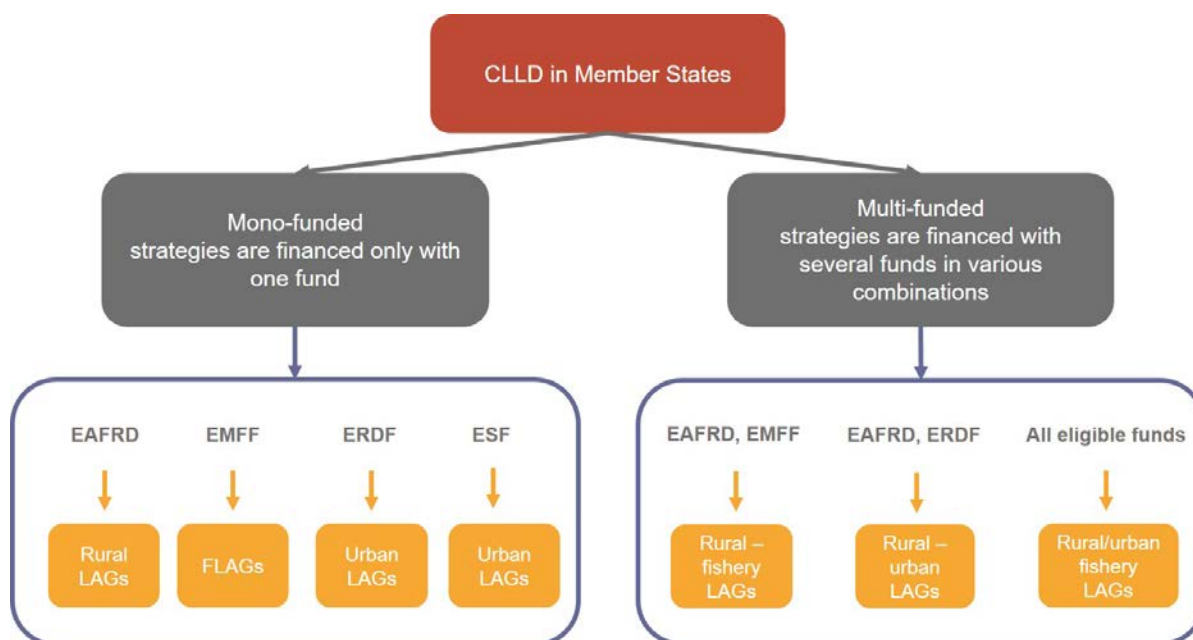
CLLD in Member States

Mono-funded strategies are financed only with one fund

Multi-funded strategies are financed with several funds in various combinations

EAFRD

Rural LAGs

EMFF

FLAGs

ERDF

Urban LAGs

ESF

Urban LAGs

EAFRD, EMFF

Rural – fishery LAGs

EAFRD, ERDF

Rural – urban LAGs

All eligible funds

Rural/urban fishery LAGs